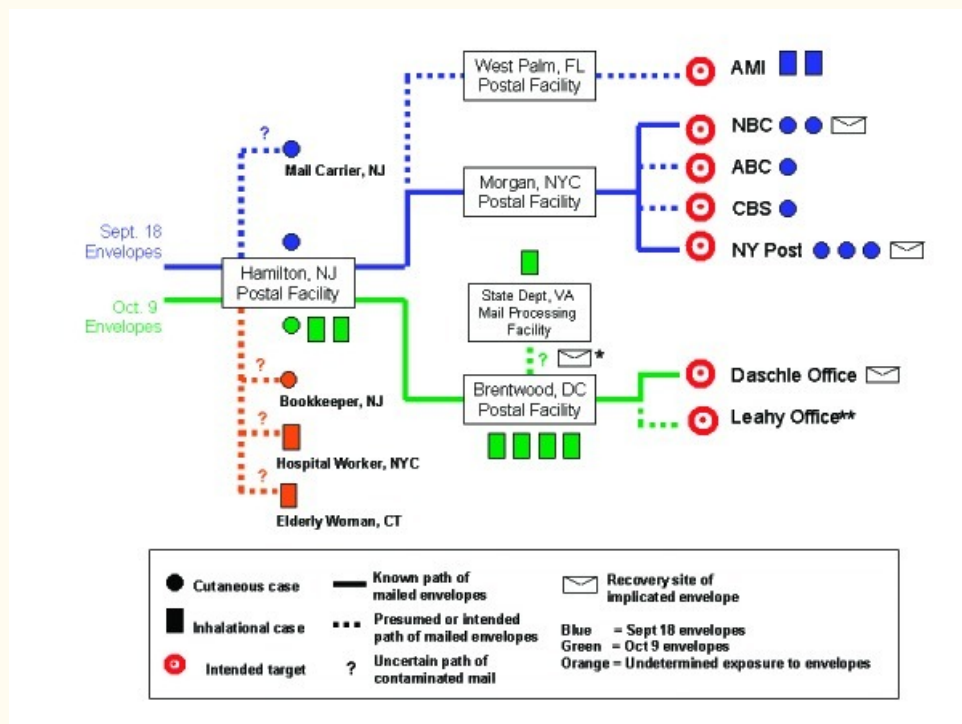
West Palm, FL Postal Facility

AMI

?

Mail Carrier, NJ

NBC

ABC

Morgan, NYC Postal Facility

CBS

Sept. 18 Envelopes

NY Post

Hamilton, NJ Postal Facility

Oct. 9 Envelopes

State Dept, VA Mail Processing Facility

? *

?

Bookkeeper, NJ

Brentwood, DC Postal Facility

Daschle Office

Leahy Office**

?

Hospital Worker, NYC

?

Elderly Woman, CT

Cutaneous case

Known path of mailed envelopes

Recovery site of implicated envelope

Inhalational case

Presumed or intended path of mailed envelopes

Blue = Sept 18 envelopes
Green = Oct 9 envelopes
Orange = Undetermined exposure to envelopes

Intended target

?

Uncertain path of contaminated mail